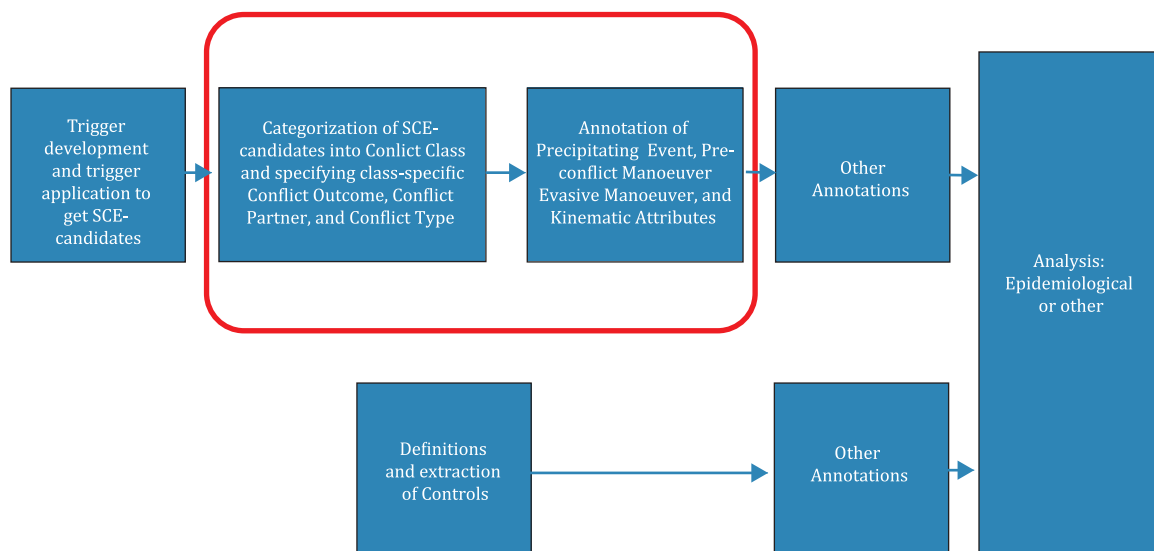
Trigger development and trigger application to get SCE-candidates

Categorization of SCE-candidates into Conlict Class and specifying class-specific Conflict Outcome, Conflict Partner, and Conflict Type

Annotation of Precipitating Event, Pre-conflict Manoeuver Evasive Manoeuver, and Kinematic Attributes

Other Annotations

Analysis: Epidemiological or other

Definitions and extraction of Controls

Other Annotations